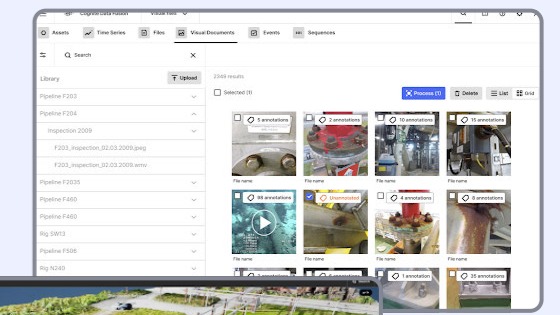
Cognite Data Fusion
Visual files

Assets
Time Series
Files
Visual Documents
Events
Sequences

Search

Library
Upload

Pipeline F203
Pipeline F204
Inspection 2009
F203_inspection_02.03.2009.jpeg
F203_inspection_02.03.2009.wmv
Pipeline F2035
Pipeline F460
Pipeline F460
Rig SW13
Pipeline F536
Rig N240

2346 results

Selected (1)
Process (1)
Delete
List
Grid

5 annotations
2 annotations
10 annotations
15 annotations
File name
File name
File name
File name
98 annotations
Unannotated
4 annotations
0 annotations
File name
File name
File name
File name
2 annotations
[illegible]
1 annotation
25 annotations